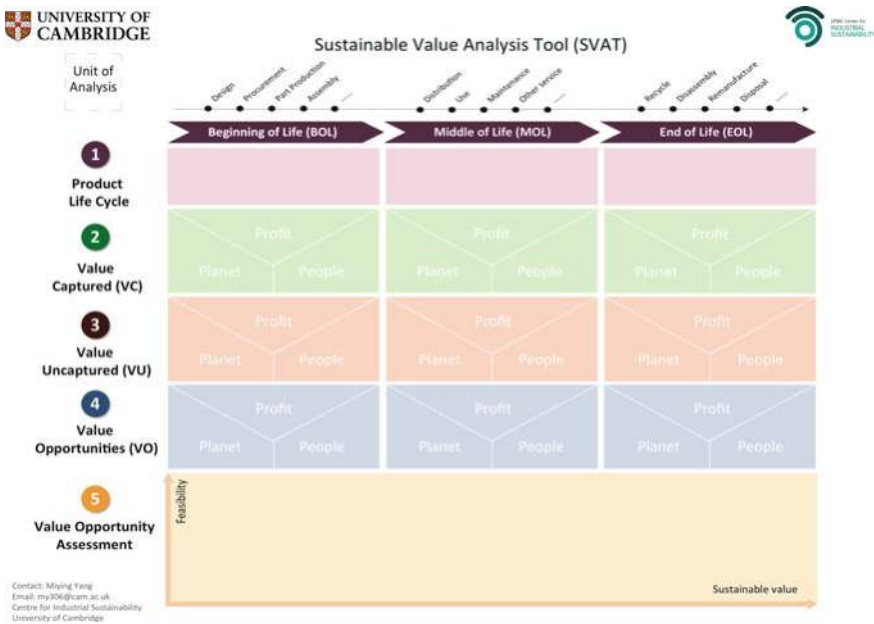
UNIVERSITY OF CAMBRIDGE

EPSRC Centre for INDUSTRIAL SUSTAINABILITY

Sustainable Value Analysis Tool (SVAT)

Unit of Analysis

Design
Procurement
Part Production
Assembly
...
Distribution
Use
Maintenance
Other service
...
Recycle
Disassembly
Remanufacture
Disposal
...

Beginning of Life (BOL)
Middle of Life (MOL)
End of Life (EOL)

1
Product Life Cycle

2
Value Captured (VC)

Profit
Planet
People
Profit
Planet
People
Profit
Planet
People

3
Value Uncaptured (VU)

Profit
Planet
People
Profit
Planet
People
Profit
Planet
People

4
Value Opportunities (VO)

Profit
Planet
People
Profit
Planet
People
Profit
Planet
People

5
Value Opportunity Assessment

Feasibility

Sustainable value

Contact: Miying Yang
Email: my306@cam.ac.uk
Centre for Industrial Sustainability
University of Cambridge